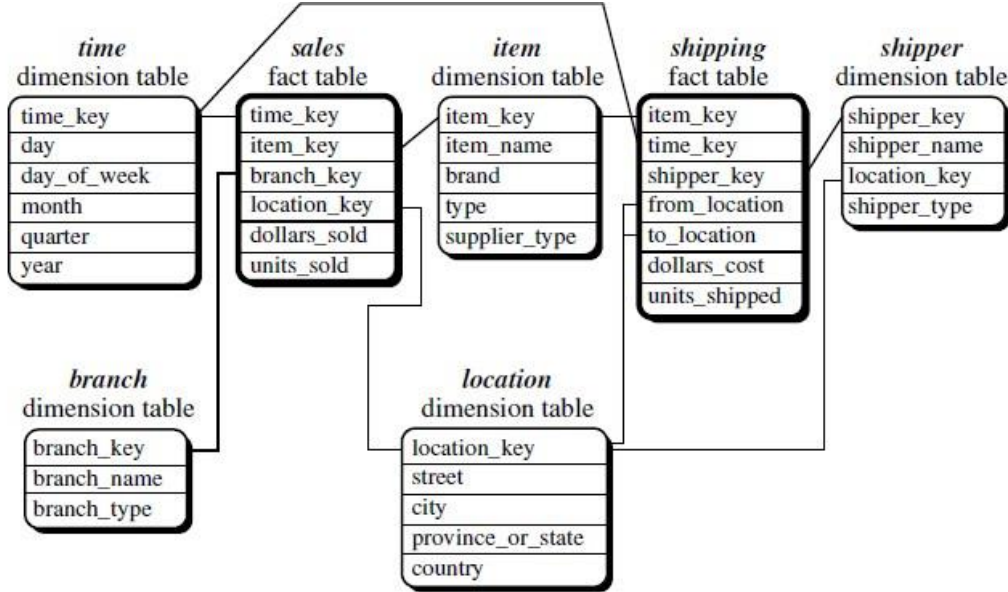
*time*
dimension table

| time_key |
|---|
| day |
| day_of_week |
| month |
| quarter |
| year |

*sales*
fact table

| time_key |
|---|
| item_key |
| branch_key |
| location_key |
| dollars_sold |
| units_sold |

*item*
dimension table

| item_key |
|---|
| item_name |
| brand |
| type |
| supplier_type |

*shipping*
fact table

| item_key |
|---|
| time_key |
| shipper_key |
| from_location |
| to_location |
| dollars_cost |
| units_shipped |

*shipper*
dimension table

| shipper_key |
|---|
| shipper_name |
| location_key |
| shipper_type |

*branch*
dimension table

| branch_key |
|---|
| branch_name |
| branch_type |

*location*
dimension table

| location_key |
|---|
| street |
| city |
| province_or_state |
| country |